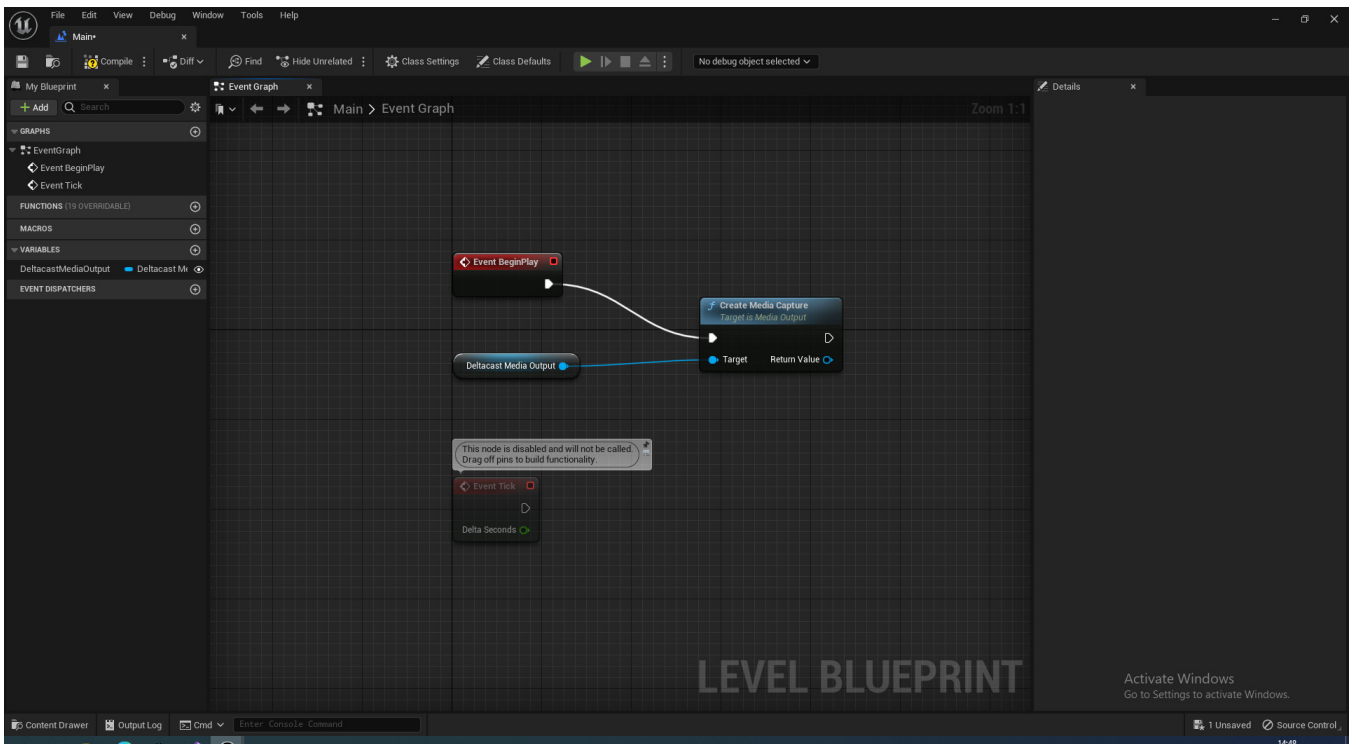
File Edit View Debug Window Tools Help

Main•

Compile Diff Find Hide Unrelated Class Settings Class Defaults No debug object selected

My Blueprint

+ Add Search

GRAPHS

EventGraph

Event BeginPlay

Event Tick

FUNCTIONS (19 OVERRIDABLE)

MACROS

VARIABLES

DeltacastMediaOutput Deltacast M

EVENT DISPATCHERS

Event Graph

Main > Event Graph

Zoom 1:1

Event BeginPlay

Create Media Capture
Target is Media Output

Target Return Value

Deltacast Media Output

This node is disabled and will not be called. Drag off pins to build functionality.

Event Tick

Delta Seconds

LEVEL BLUEPRINT

Details

Activate Windows
Go to Settings to activate Windows.

Content Drawer Output Log Cmd Enter Console Command

1 Unsaved Source Control